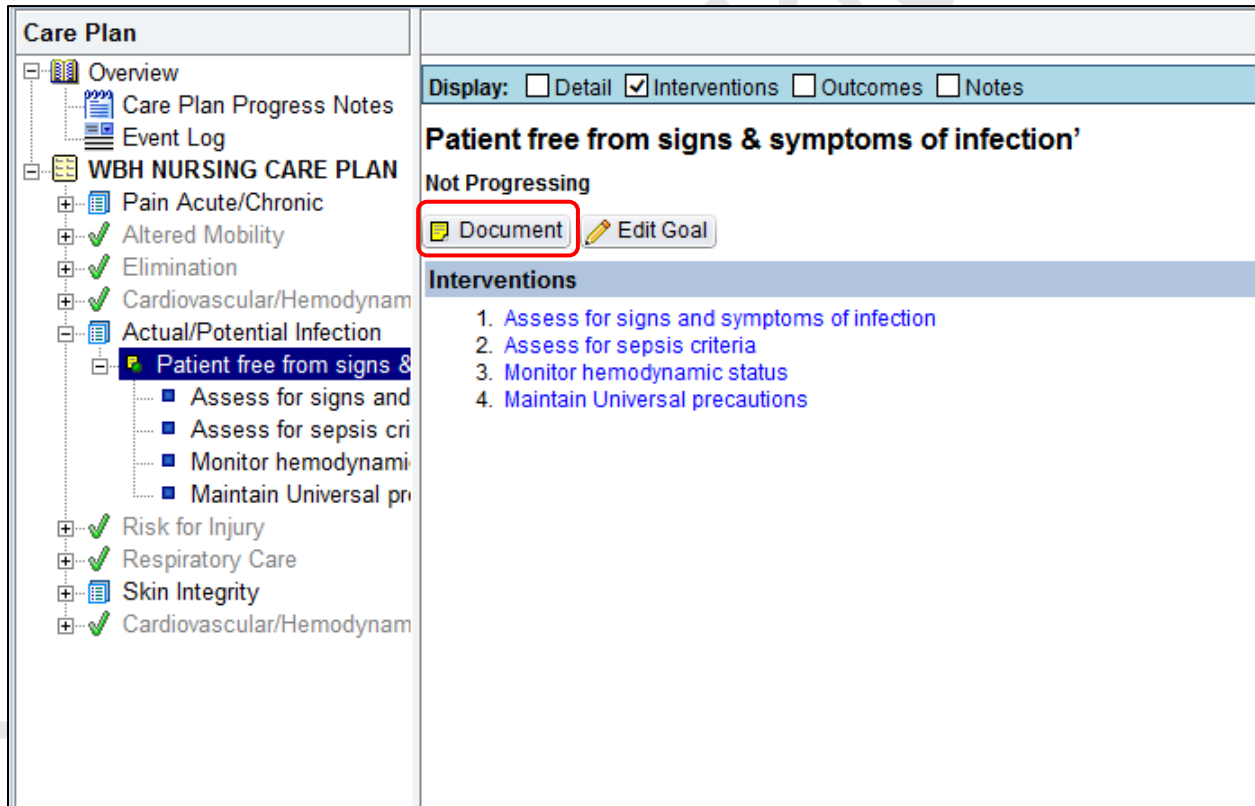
Care Plan

Overview
Care Plan Progress Notes
Event Log
WBH NURSING CARE PLAN
Pain Acute/Chronic
Altered Mobility
Elimination
Cardiovascular/Hemodynam
Actual/Potential Infection
Patient free from signs &
Assess for signs and
Assess for sepsis cri
Monitor hemodynami
Maintain Universal pr
Risk for Injury
Respiratory Care
Skin Integrity
Cardiovascular/Hemodynam

Display: Detail Interventions Outcomes Notes

Patient free from signs & symptoms of infection'

Not Progressing

Document Edit Goal

Interventions

1. Assess for signs and symptoms of infection
2. Assess for sepsis criteria
3. Monitor hemodynamic status
4. Maintain Universal precautions